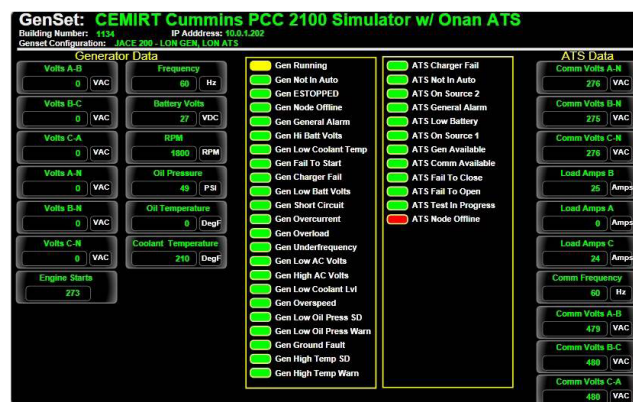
GenSet: CEMIRT Cummins PCC 2100 Simulator w/ Onan ATS
Building Number: 1134 IP Adddress: 10.0.1.202
Genset Configuration: JACE 200 - LON GEN, LON ATS

Generator Data

| | |
|---|---|
| Volts A-B 0 VAC | Frequency 60 Hz |
| Volts B-C 0 VAC | Battery Volts 27 VDC |
| Volts C-A 0 VAC | RPM 1800 RPM |
| Volts A-N 0 VAC | Oil Pressure 49 PSI |
| Volts B-N 0 VAC | Oil Temperature 0 DegF |
| Volts C-N 0 VAC | Coolant Temperature 210 DegF |
| Engine Starts 273 | |

Gen Running
Gen Not In Auto
Gen ESTOPPED
Gen Node Offline
Gen General Alarm
Gen Hi Batt Volts
Gen Low Coolant Temp
Gen Fail To Start
Gen Charger Fail
Gen Low Batt Volts
Gen Short Circuit
Gen Overcurrent
Gen Overload
Gen Underfrequency
Gen Low AC Volts
Gen High AC Volts
Gen Low Coolant Lvl
Gen Overspeed
Gen Low Oil Press SD
Gen Low Oil Press Warn
Gen Ground Fault
Gen High Temp SD
Gen High Temp Warn

ATS Charger Fail
ATS Not In Auto
ATS On Source 2
ATS General Alarm
ATS Low Battery
ATS On Source 1
ATS Gen Available
ATS Comm Available
ATS Fail To Close
ATS Fail To Open
ATS Test In Progress
ATS Node Offline

ATS Data
Comm Volts A-N 276 VAC
Comm Volts B-N 275 VAC
Comm Volts C-N 276 VAC
Load Amps B 25 Amps
Load Amps A 0 Amps
Load Amps C 24 Amps
Comm Frequency 60 Hz
Comm Volts A-B 479 VAC
Comm Volts B-C 480 VAC
Comm Volts C-A 480 VAC